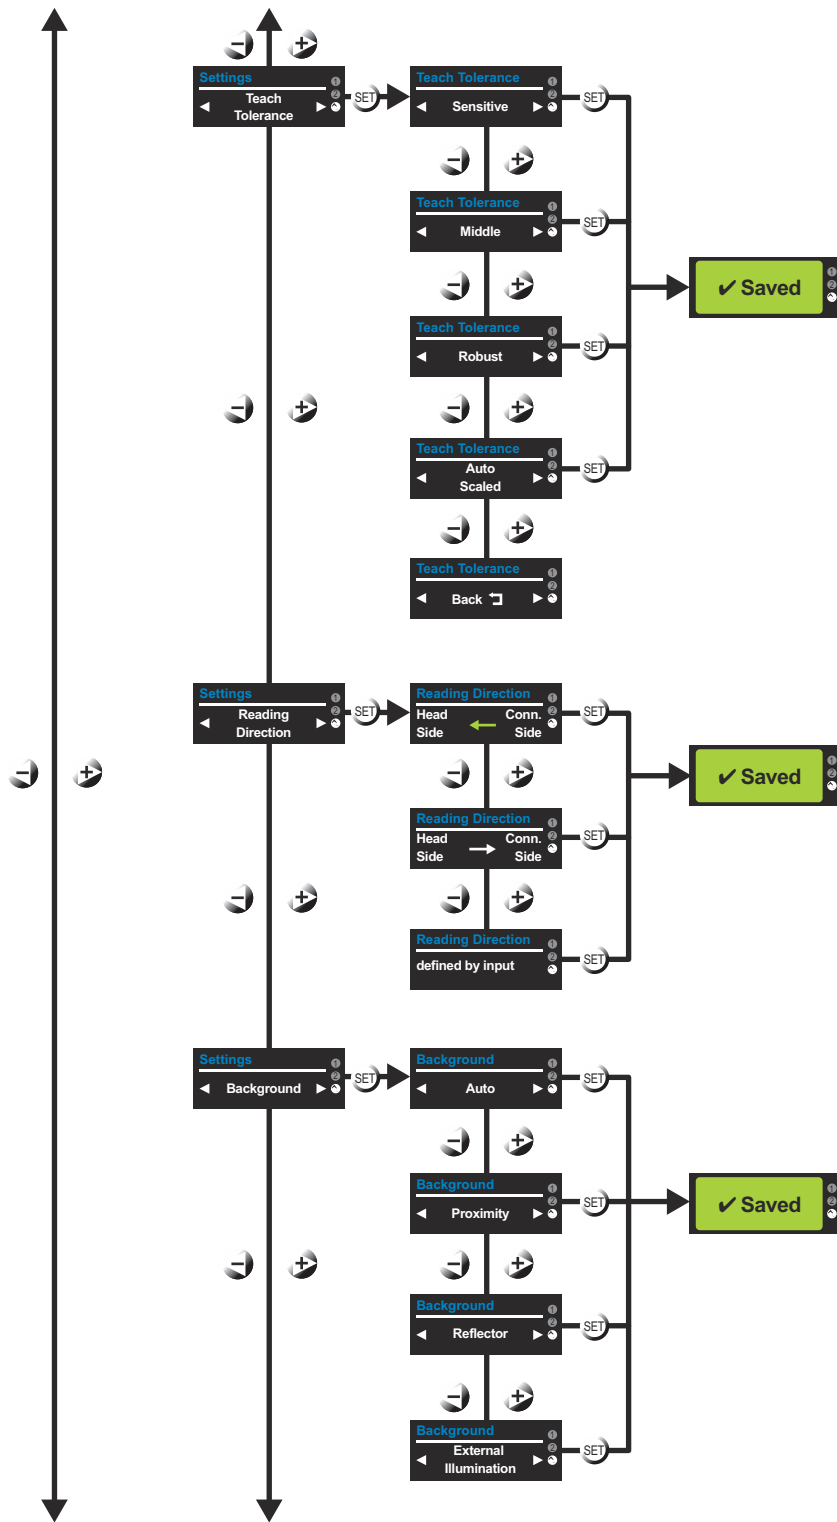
Settings
◄ Teach Tolerance ►

SET

Teach Tolerance
◄ Sensitive ►

SET

Teach Tolerance
◄ Middle ►

SET

Teach Tolerance
◄ Robust ►

SET

Teach Tolerance
◄ Auto Scaled ►

SET

Teach Tolerance
◄ Back ►

✔ Saved

Settings
◄ Reading Direction ►

SET

Reading Direction
Head Side ← Conn. Side

SET

Reading Direction
Head Side → Conn. Side

SET

Reading Direction
defined by input

SET

✔ Saved

Settings
◄ Background ►

SET

Background
◄ Auto ►

SET

Background
◄ Proximity ►

SET

Background
◄ Reflector ►

SET

Background
◄ External Illumination ►

SET

✔ Saved